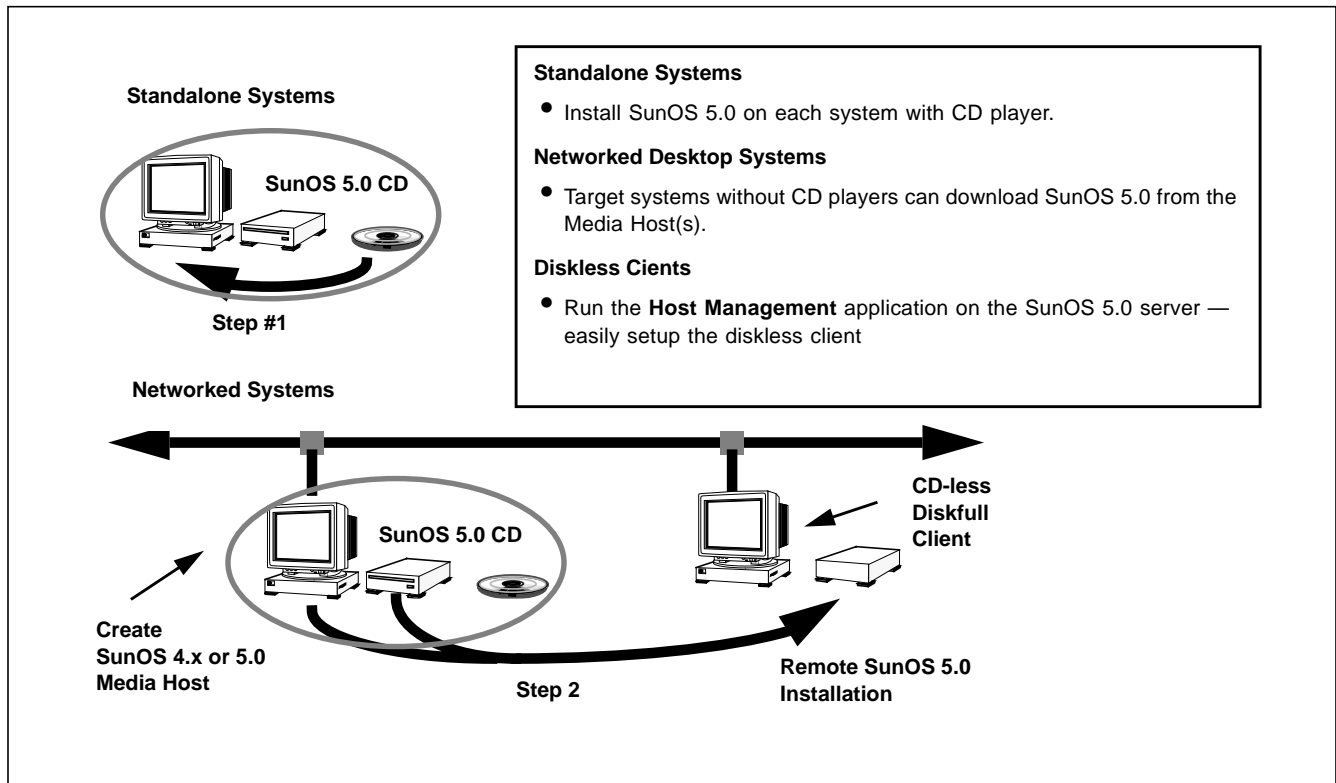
Standalone Systems

SunOS 5.0 CD

Step #1

Standalone Systems

• Install SunOS 5.0 on each system with CD player.

Networked Desktop Systems

• Target systems without CD players can download SunOS 5.0 from the Media Host(s).

Diskless Cients

• Run the **Host Management** application on the SunOS 5.0 server — easily setup the diskless client

Networked Systems

SunOS 5.0 CD

CD-less Diskfull Client

Create SunOS 4.x or 5.0 Media Host

Step 2

Remote SunOS 5.0 Installation